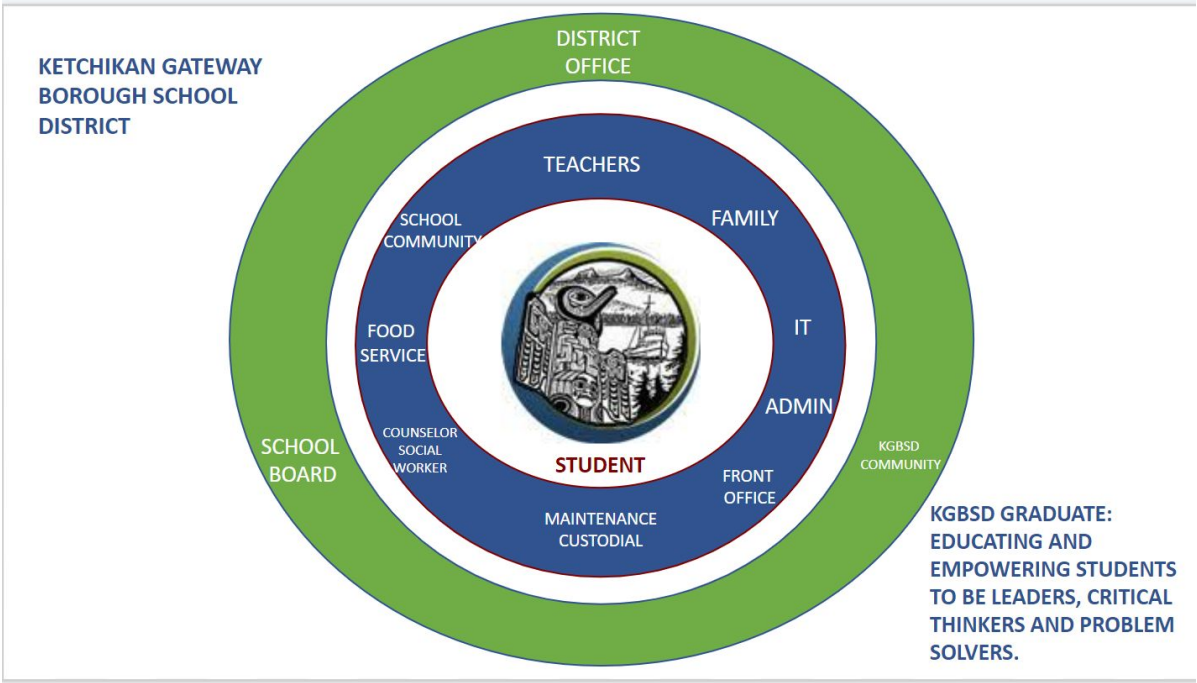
KETCHIKAN GATEWAY BOROUGH SCHOOL DISTRICT

DISTRICT OFFICE

TEACHERS

SCHOOL COMMUNITY

FAMILY

FOOD SERVICE

IT

ADMIN

COUNSELOR SOCIAL WORKER

STUDENT

FRONT OFFICE

MAINTENANCE CUSTODIAL

SCHOOL BOARD

KGBSD COMMUNITY

KGBSD GRADUATE: EDUCATING AND EMPOWERING STUDENTS TO BE LEADERS, CRITICAL THINKERS AND PROBLEM SOLVERS.